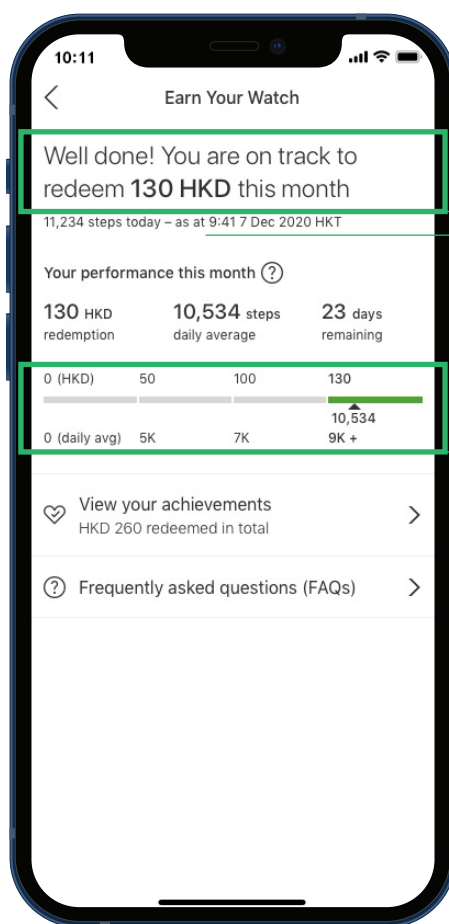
10:11

Earn Your Watch

Well done! You are on track to redeem **130 HKD** this month

11,234 steps today – as at 9:41 7 Dec 2020 HKT

Your performance this month ?

130 HKD redemption

10,534 steps daily average

23 days remaining

0 (HKD) 50 100 130

10,534

0 (daily avg) 5K 7K 9K +

View your achievements
HKD 260 redeemed in total

Frequently asked questions (FAQs)